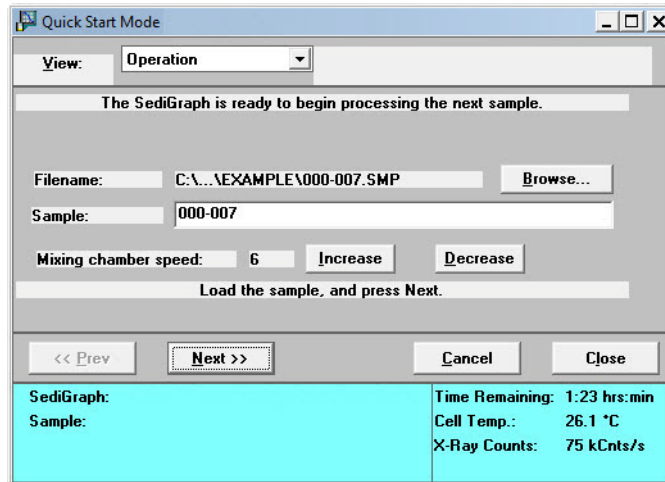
Quick Start Mode

View: Operation

The SediGraph is ready to begin processing the next sample.

Filename: C:\...\EXAMPLE\000-007.SMP Browse...

Sample: 000-007

Mixing chamber speed: 6 Increase Decrease

Load the sample, and press Next.

<< Prev Next >> Cancel Close

SediGraph:
Sample:

Time Remaining: 1:23 hrs:min
Cell Temp.: 26.1 °C
X-Ray Counts: 75 kCnts/s